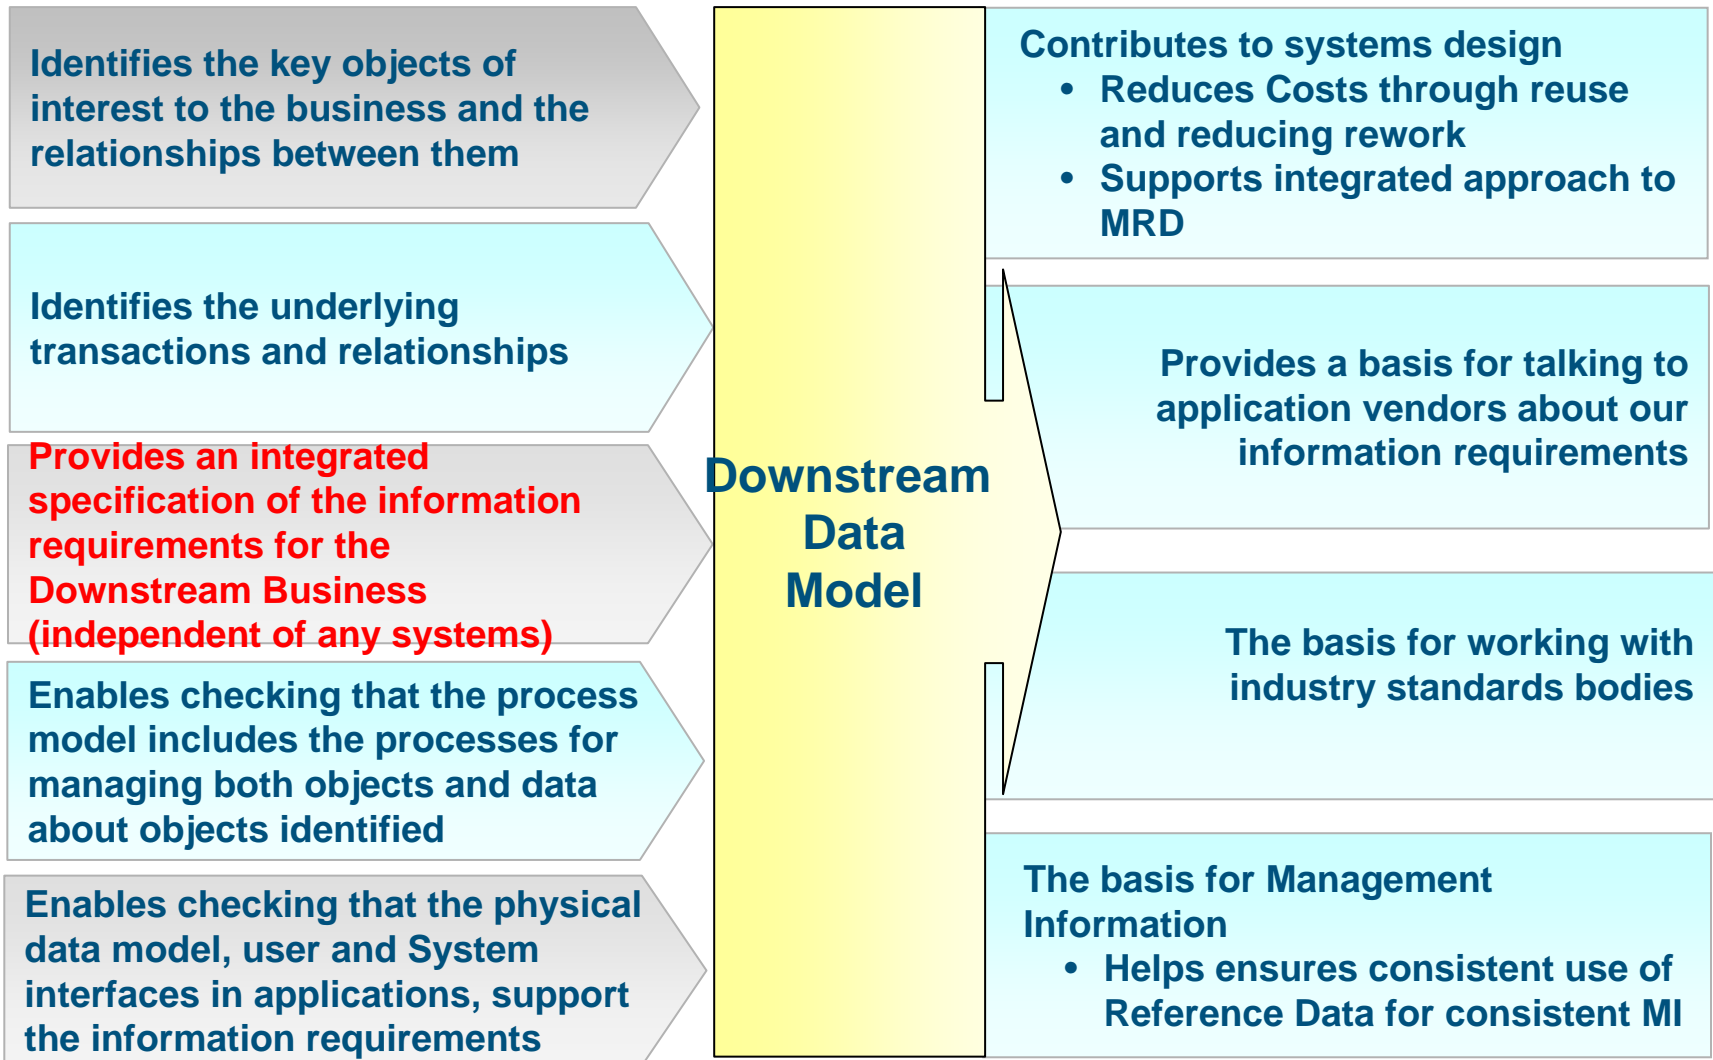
Identifies the key objects of interest to the business and the relationships between them

Identifies the underlying transactions and relationships

Provides an integrated specification of the information requirements for the Downstream Business (independent of any systems)

Enables checking that the process model includes the processes for managing both objects and data about objects identified

Enables checking that the physical data model, user and System interfaces in applications, support the information requirements

Downstream Data Model

Contributes to systems design
• Reduces Costs through reuse and reducing rework
• Supports integrated approach to MRD

Provides a basis for talking to application vendors about our information requirements

The basis for working with industry standards bodies

The basis for Management Information
• Helps ensures consistent use of Reference Data for consistent MI